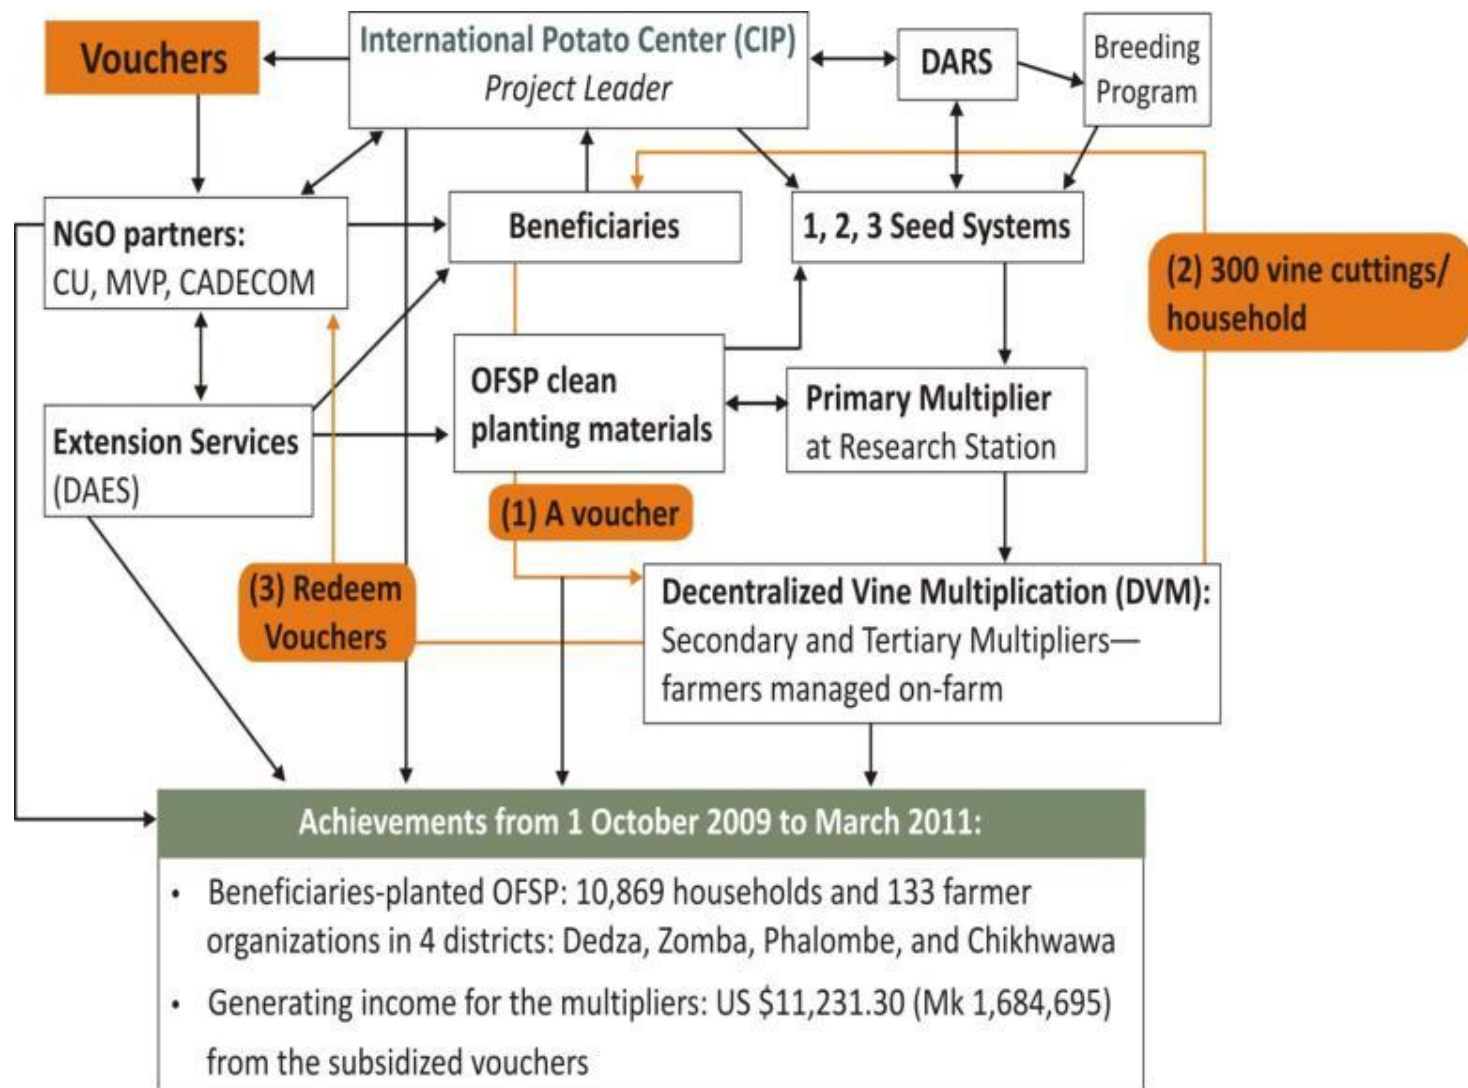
Vouchers

International Potato Center (CIP)
Project Leader

DARS

Breeding Program

NGO partners:
CU, MVP, CADECOM

Beneficiaries

1, 2, 3 Seed Systems

(2) 300 vine cuttings/ household

OFSP clean planting materials

Primary Multiplier
at Research Station

Extension Services
(DAES)

(1) A voucher

(3) Redeem Vouchers

Decentralized Vine Multiplication (DVM):
Secondary and Tertiary Multipliers—
farmers managed on-farm

Achievements from 1 October 2009 to March 2011:

• Beneficiaries-planted OFSP: 10,869 households and 133 farmer organizations in 4 districts: Dedza, Zomba, Phalombe, and Chikhwawa

• Generating income for the multipliers: US $11,231.30 (Mk 1,684,695) from the subsidized vouchers